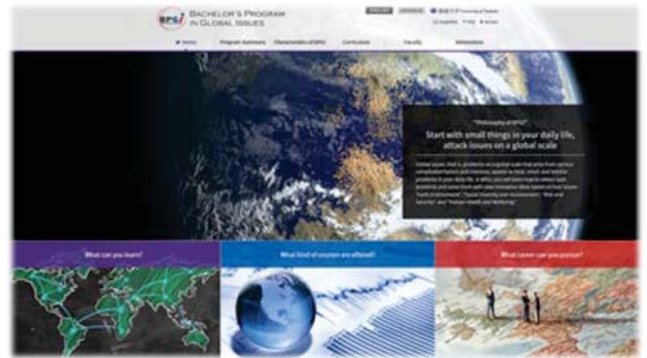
BPGI BACHELOR'S PROGRAM IN GLOBAL ISSUES

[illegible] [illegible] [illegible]

Home Program Summary Characteristics of BPGI Curriculum Faculty Admission

"Philosophy of BPGI"

Start with small things in your daily life, attack issues on a global scale

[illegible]

What can you learn?

What kind of courses are offered?

What career can you pursue?